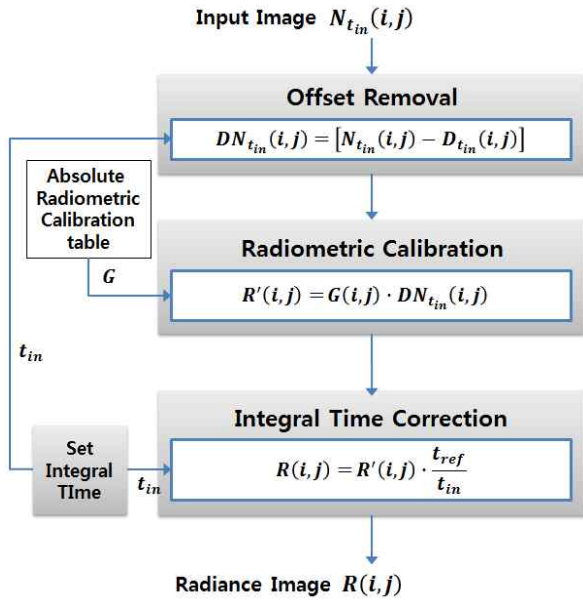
Input Image $N_{t_{in}}(i,j)$

Offset Removal

$DN_{t_{in}}(i,j) = [N_{t_{in}}(i,j) - D_{t_{in}}(i,j)]$

Absolute Radiometric Calibration table

$G$

Radiometric Calibration

$R'(i,j) = G(i,j) \cdot DN_{t_{in}}(i,j)$

$t_{in}$

Integral Time Correction

Set Integral TIme

$t_{in}$

$R(i,j) = R'(i,j) \cdot \frac{t_{ref}}{t_{in}}$

Radiance Image $R(i,j)$